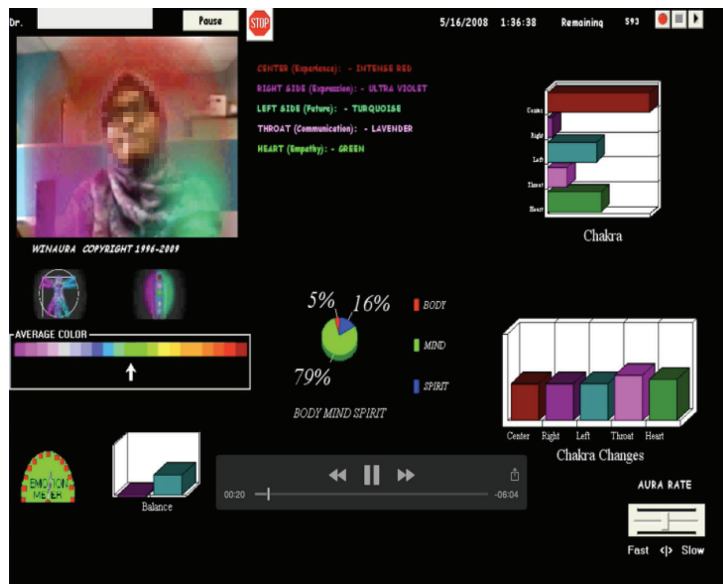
Dr. Pause STOP 5/16/2008 1:36:38 Remaining 593

CENTER (Experience): - INTENSE RED
RIGHT SIDE (Expression): - ULTRA VIOLET
LEFT SIDE (Future): - TURQUOISE
THROAT (Communication): - LAVENDER
HEART (Empathy): - GREEN

Center
Right
Left
Throat
Heart
Chakra

WINAURA COPYRIGHT 1996-2009

AVERAGE COLOR

5% 16%
79%
BODY
MIND
SPIRIT
BODY MIND SPIRIT

Center Right Left Throat Heart
Chakra Changes

EMOTION METER

Balance

00:20 -06:04

AURA RATE
Fast <|> Slow